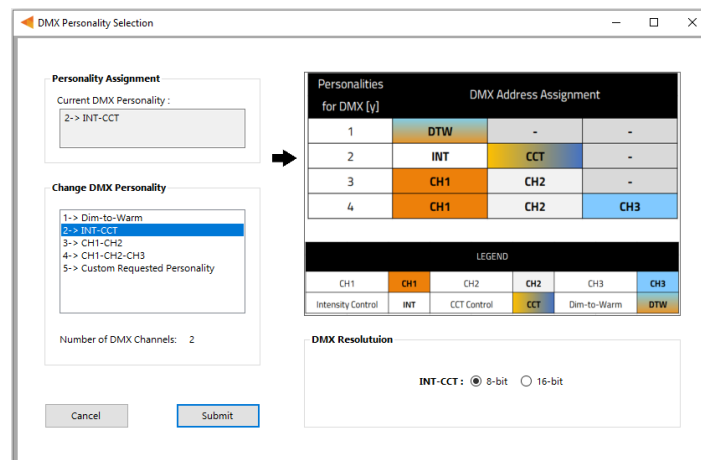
DMX Personality Selection

Personality Assignment

Current DMX Personality :

2-> INT-CCT

Change DMX Personality

1-> Dim-to-Warm
2-> INT-CCT
3-> CH1-CH2
4-> CH1-CH2-CH3
5-> Custom Requested Personality

Number of DMX Channels: 2

Cancel

Submit

| Personalities for DMX [y] | DMX Address Assignment | | |
|---|---|---|---|
| 1 | DTW | - | - |
| 2 | INT | CCT | - |
| 3 | CH1 | CH2 | - |
| 4 | CH1 | CH2 | CH3 |

LEGEND

| CH1 | CH1 | CH2 | CH2 | CH3 | CH3 |
|---|---|---|---|---|---|
| Intensity Control | INT | CCT Control | CCT | Dim-to-Warm | DTW |

DMX Resolutuion

INT-CCT : 8-bit 16-bit